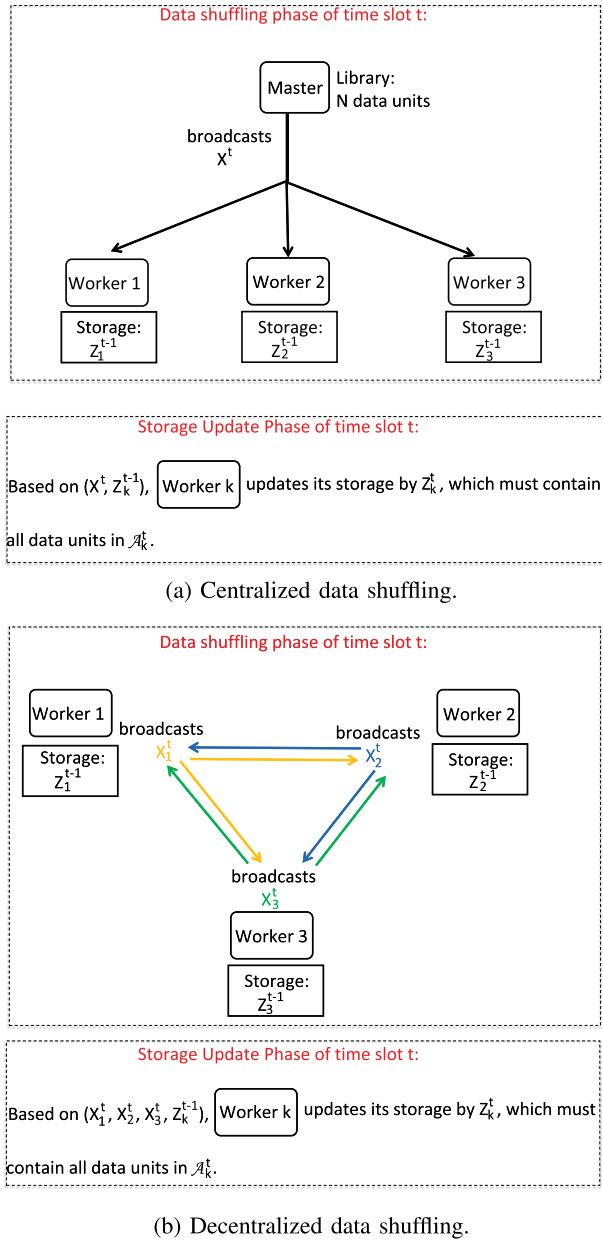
Data shuffling phase of time slot t:

Master

Library: N data units

broadcasts $X^t$

Worker 1

Storage: $Z_1^{t-1}$

Worker 2

Storage: $Z_2^{t-1}$

Worker 3

Storage: $Z_3^{t-1}$

Storage Update Phase of time slot t:

Based on $(X^t, Z_k^{t-1})$, Worker k updates its storage by $Z_k^t$, which must contain all data units in $\mathcal{A}_k^t$.

(a) Centralized data shuffling.

Data shuffling phase of time slot t:

Worker 1

Storage: $Z_1^{t-1}$

broadcasts $X_1^t$

broadcasts $X_2^t$

Worker 2

Storage: $Z_2^{t-1}$

broadcasts $X_3^t$

Worker 3

Storage: $Z_3^{t-1}$

Storage Update Phase of time slot t:

Based on $(X_1^t, X_2^t, X_3^t, Z_k^{t-1})$, Worker k updates its storage by $Z_k^t$, which must contain all data units in $\mathcal{A}_k^t$.

(b) Decentralized data shuffling.